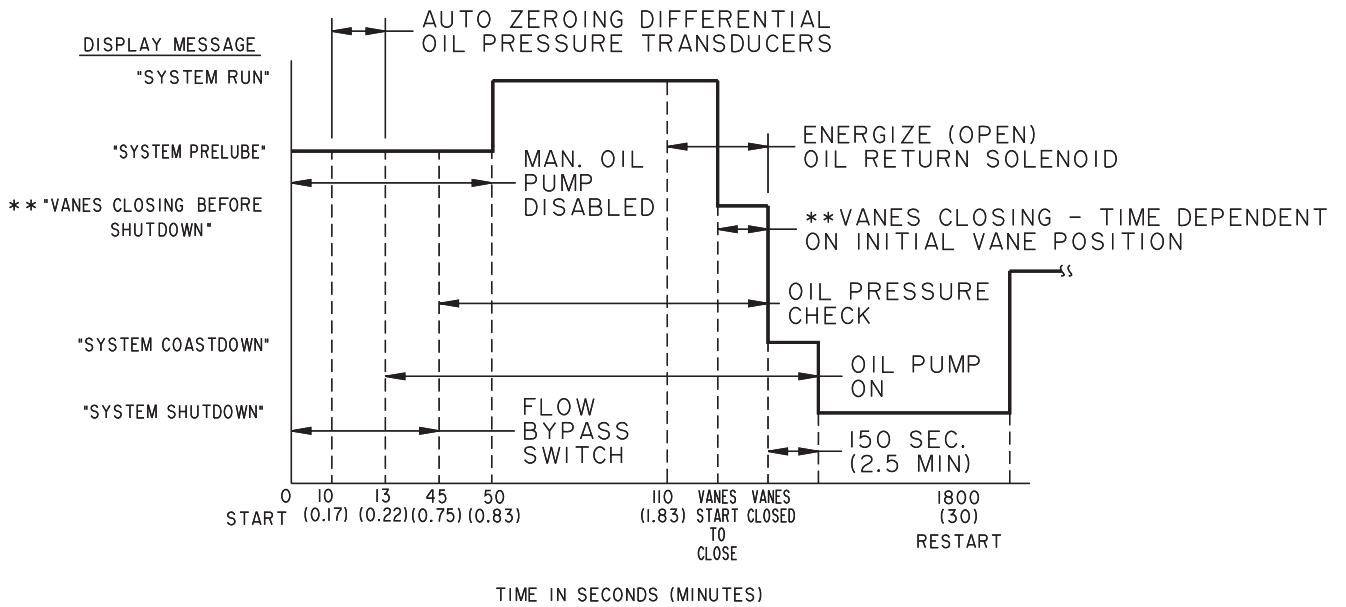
AUTO ZEROING DIFFERENTIAL OIL PRESSURE TRANSDUCERS

DISPLAY MESSAGE

"SYSTEM RUN"

"SYSTEM PRELUBE"

MAN. OIL PUMP DISABLED

ENERGIZE (OPEN) OIL RETURN SOLENOID

**"VANES CLOSING BEFORE SHUTDOWN"

**VANES CLOSING - TIME DEPENDENT ON INITIAL VANE POSITION

OIL PRESSURE CHECK

"SYSTEM COASTDOWN"

OIL PUMP ON

"SYSTEM SHUTDOWN"

FLOW BYPASS SWITCH

150 SEC. (2.5 MIN)

0 START

10 (0.17)

13 (0.22)

45 (0.75)

50 (0.83)

110 (1.83)

VANES START TO CLOSE

VANES CLOSED

1800 (30) RESTART

TIME IN SECONDS (MINUTES)